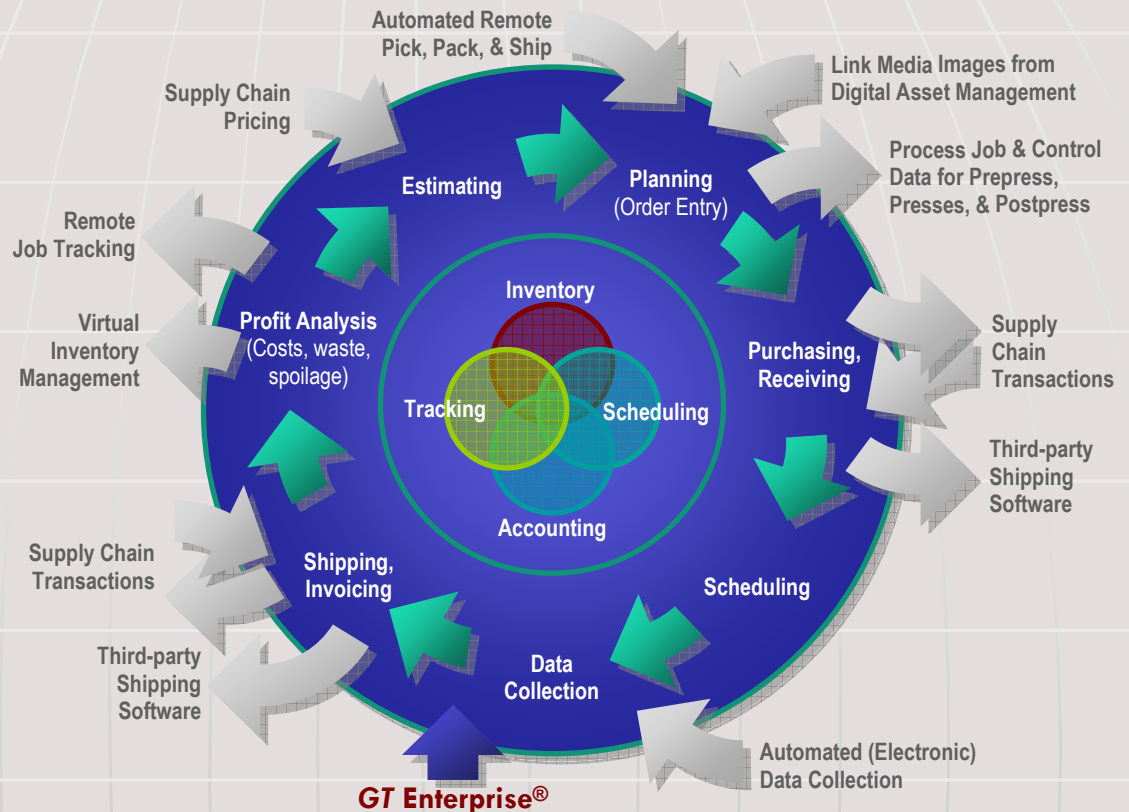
Automated Remote Pick, Pack, & Ship

Link Media Images from Digital Asset Management

Supply Chain Pricing

Process Job & Control Data for Prepress, Presses, & Postpress

Estimating

Planning (Order Entry)

Remote Job Tracking

Inventory

Virtual Inventory Management

Profit Analysis (Costs, waste, spoilage)

Supply Chain Transactions

Purchasing, Receiving

Tracking

Scheduling

Third-party Shipping Software

Accounting

Supply Chain Transactions

Shipping, Invoicing

Scheduling

Third-party Shipping Software

Data Collection

Automated (Electronic) Data Collection

GT Enterprise®